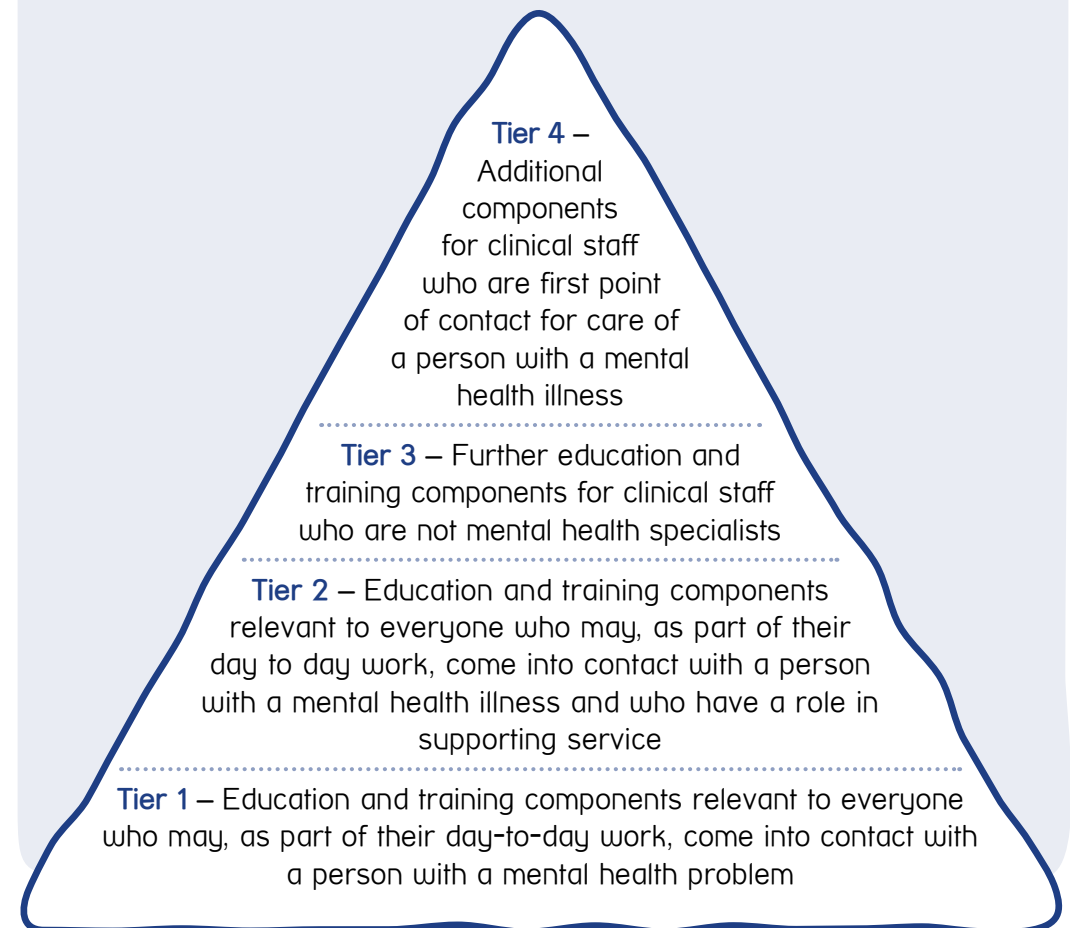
Tier 4 – Additional components for clinical staff who are first point of contact for care of a person with a mental health illness

Tier 3 – Further education and training components for clinical staff who are not mental health specialists

Tier 2 – Education and training components relevant to everyone who may, as part of their day to day work, come into contact with a person with a mental health illness and who have a role in supporting service

Tier 1 – Education and training components relevant to everyone who may, as part of their day-to-day work, come into contact with a person with a mental health problem